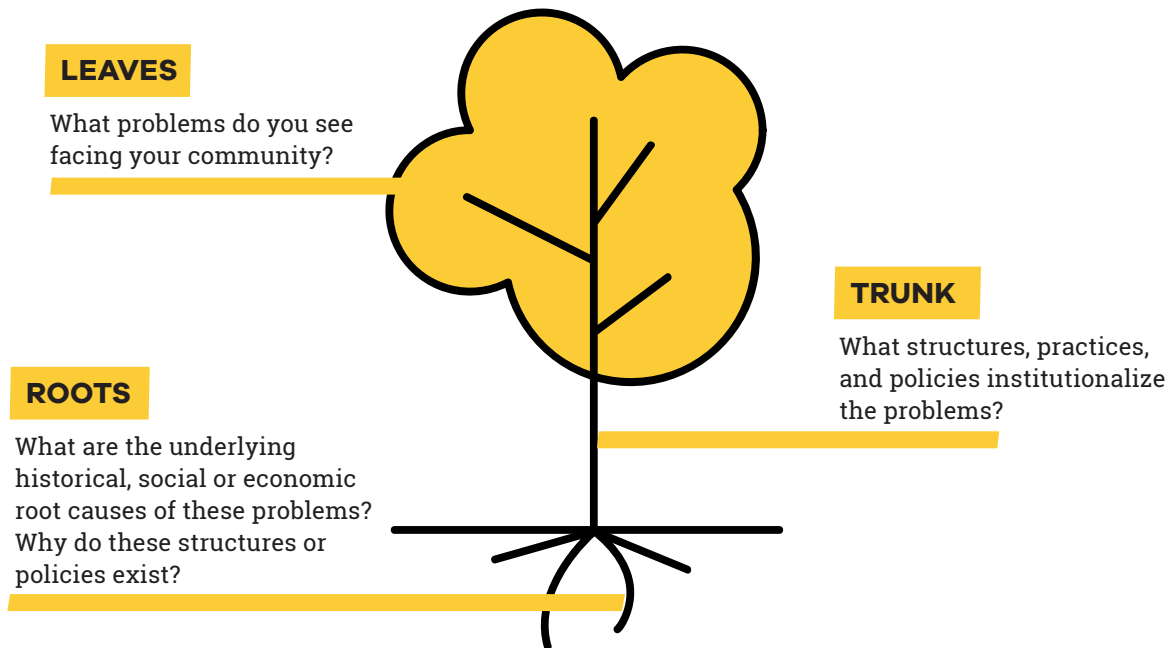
LEAVES

What problems do you see facing your community?

TRUNK

What structures, practices, and policies institutionalize the problems?

ROOTS

What are the underlying historical, social or economic root causes of these problems? Why do these structures or policies exist?